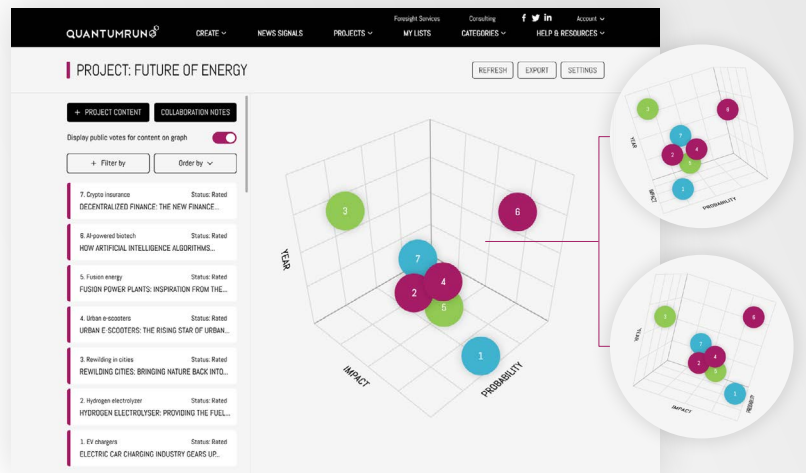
QUANTUMRUN

Foresight Services Consulting f in Account

CREATE NEWS SIGNALS PROJECTS MY LISTS CATEGORIES HELP & RESOURCES

PROJECT: FUTURE OF ENERGY

REFRESH EXPORT SETTINGS

+ PROJECT CONTENT COLLABORATION NOTES

Display public votes for content on graph

+ Filter by Order by

7. Crypto insurance Status: Rated
DECENTRALIZED FINANCE: THE NEW FINANCE...

6. AI-powered biotech Status: Rated
HOW ARTIFICIAL INTELLIGENCE ALGORITHMS...

5. Fusion energy Status: Rated
FUSION POWER PLANTS: INSPIRATION FROM THE...

4. Urban e-scooters Status: Rated
URBAN E-SCOOTERS: THE RISING STAR OF URBAN...

3. Rewilding in cities Status: Rated
REWILDING CITIES: BRINGING NATURE BACK INTO...

2. Hydrogen electrolyzer Status: Rated
HYDROGEN ELECTROLYSER: PROVIDING THE FUEL...

1. EV chargers Status: Rated
ELECTRIC CAR CHARGING INDUSTRY GEARS UP...

YEAR
IMPACT
PROBABILITY
3 6 7 4 2 5 1

3 6 7 2 4 5 1
YEAR
IMPACT
PROBABILITY

3 6 7 4 2 5 1
YEAR
IMPACT
PROBABILITY